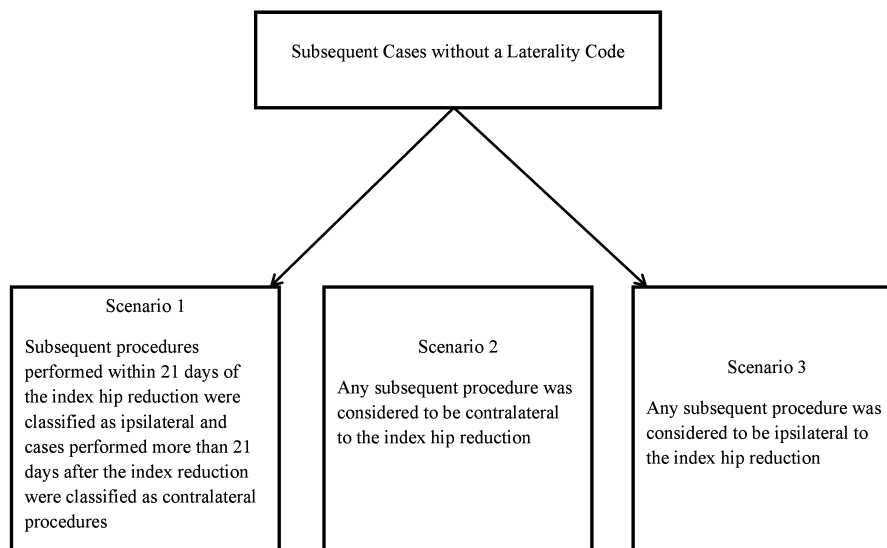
Subsequent Cases without a Laterality Code

Scenario 1

Subsequent procedures performed within 21 days of the index hip reduction were classified as ipsilateral and cases performed more than 21 days after the index reduction were classified as contralateral procedures

Scenario 2

Any subsequent procedure was considered to be contralateral to the index hip reduction

Scenario 3

Any subsequent procedure was considered to be ipsilateral to the index hip reduction